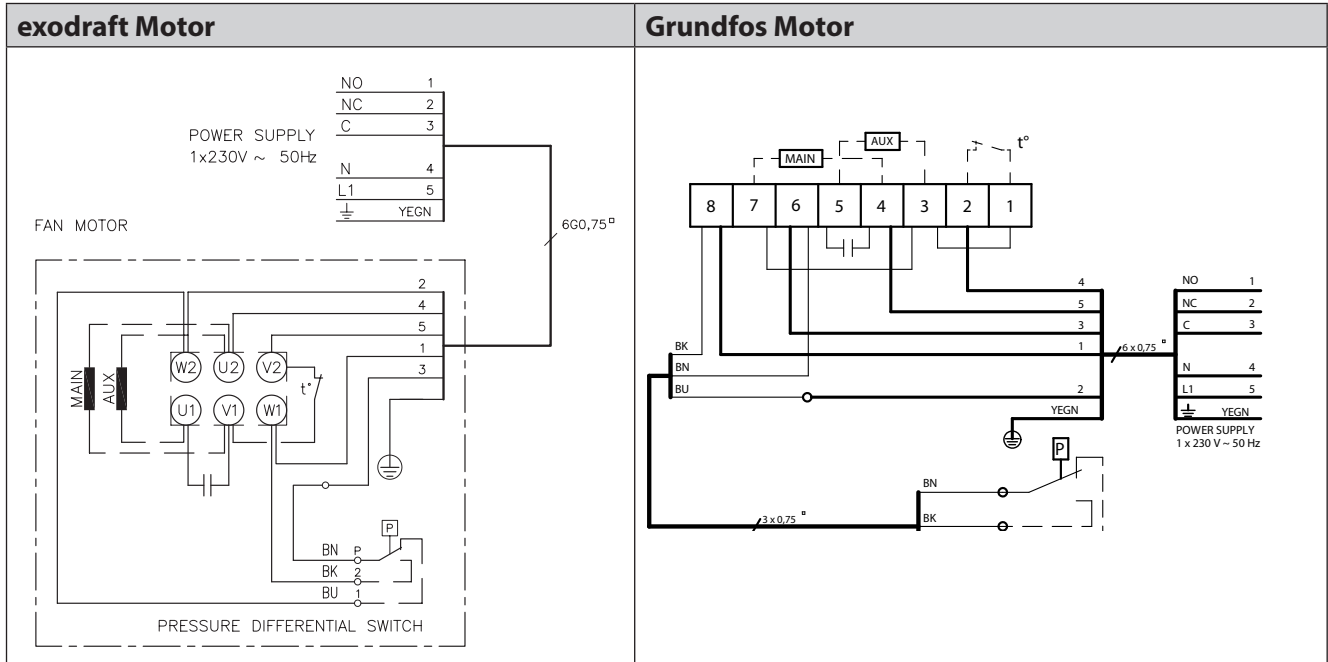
| exodraft Motor | Grundfos Motor |
|---|---|

NO 1
NC 2
C 3
POWER SUPPLY
1x230V ~ 50Hz
N 4
L1 5
YEGN

FAN MOTOR

6G0,75□

2
4
5
1
3

MAIN
AUX
W2 U2 V2
U1 V1 W1
t°

BN P
BK 2
BU 1
P

PRESSURE DIFFERENTIAL SWITCH

MAIN
AUX
t°
8 7 6 5 4 3 2 1

4
5
3
1
2
YEGN
6 x 0,75 □
BK
BN
BU

NO 1
NC 2
C 3
N 4
L1 5
YEGN
POWER SUPPLY
1 x 230 V ~ 50 Hz

P
BN
BK
3 x 0,75 □